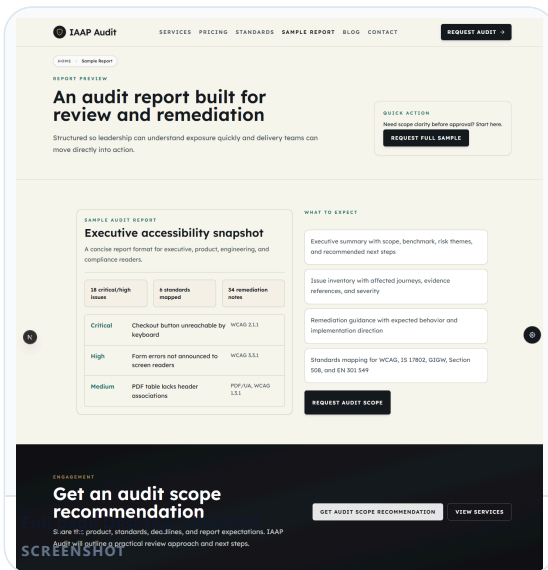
IAAP Audit

SERVICES PRICING STANDARDS SAMPLE REPORT BLOG CONTACT

REQUEST AUDIT →

HOME Sample Report

REPORT PREVIEW

An audit report built for review and remediation

Structured so leadership can understand exposure quickly and delivery teams can move directly into action.

QUICK ACTION

Need scope clarity before approval? Start here.

REQUEST FULL SAMPLE

SAMPLE AUDIT REPORT

Executive accessibility snapshot

A concise report format for executive, product, engineering, and compliance readers.

| 18 critical/high issues | 6 standards mapped | 34 remediation notes |
|---|---|---|

| Critical | Checkout button unreachable by keyboard | WCAG 2.1.1 |
|---|---|---|
| High | Form errors not announced to screen readers | WCAG 3.3.1 |
| Medium | PDF table lacks header associations | PDF/UA, WCAG 1.3.1 |

WHAT TO EXPECT

Executive summary with scope, benchmark, risk themes, and recommended next steps

Issue inventory with affected journeys, evidence references, and severity

Remediation guidance with expected behavior and implementation direction

Standards mapping for WCAG, IS 17802, GIGW, Section 508, and EN 301 549

REQUEST AUDIT SCOPE

ENGAGEMENT

Get an audit scope recommendation

Share the product, standards, deadlines, and report expectations. IAAP Audit will outline a practical review approach and next steps.

GET AUDIT SCOPE RECOMMENDATION

VIEW SERVICES

SCREENSHOT